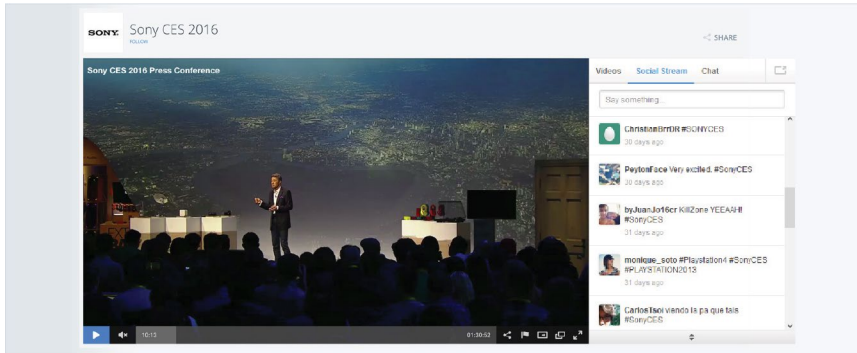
SONY Sony CES 2016
FOLLOW

SHARE

Sony CES 2016 Press Conference

10:13
01:30:52

Videos Social Stream Chat

Say something...

ChristianBrrDR #SONYCES
30 days ago

PeytonFace Very excited. #SonyCES
30 days ago

byJuanJo16cr KillZone YEEAAH! #SonyCES
31 days ago

monique_soto #Playstation4 #SonyCES #PLAYSTATION2013
31 days ago

CarlosIsoi viendo la pa que tala #SonyCES